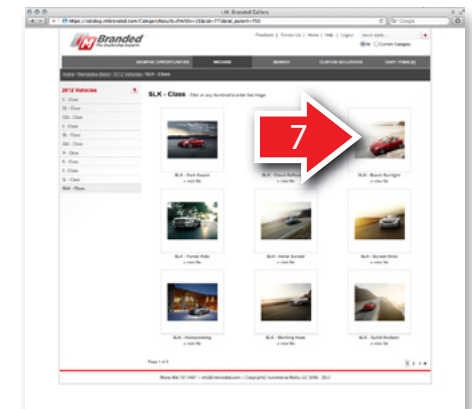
I.M. Branded Gallery

https://catalog.imbranded.com/CategoriesResults.cfm?id=...

Branded

SLK - Class

7

SLK - Sun Down

SLK - Beach Sunlight

SLK - Forest Ride

SLK - Sunset Drive

SLK - Homecoming

SLK - Morning Haze

Page 1 of 4

Phone 866.787.4467 • info@imbranded.com • Copyright Automotive Media LLC 2008 - 2011